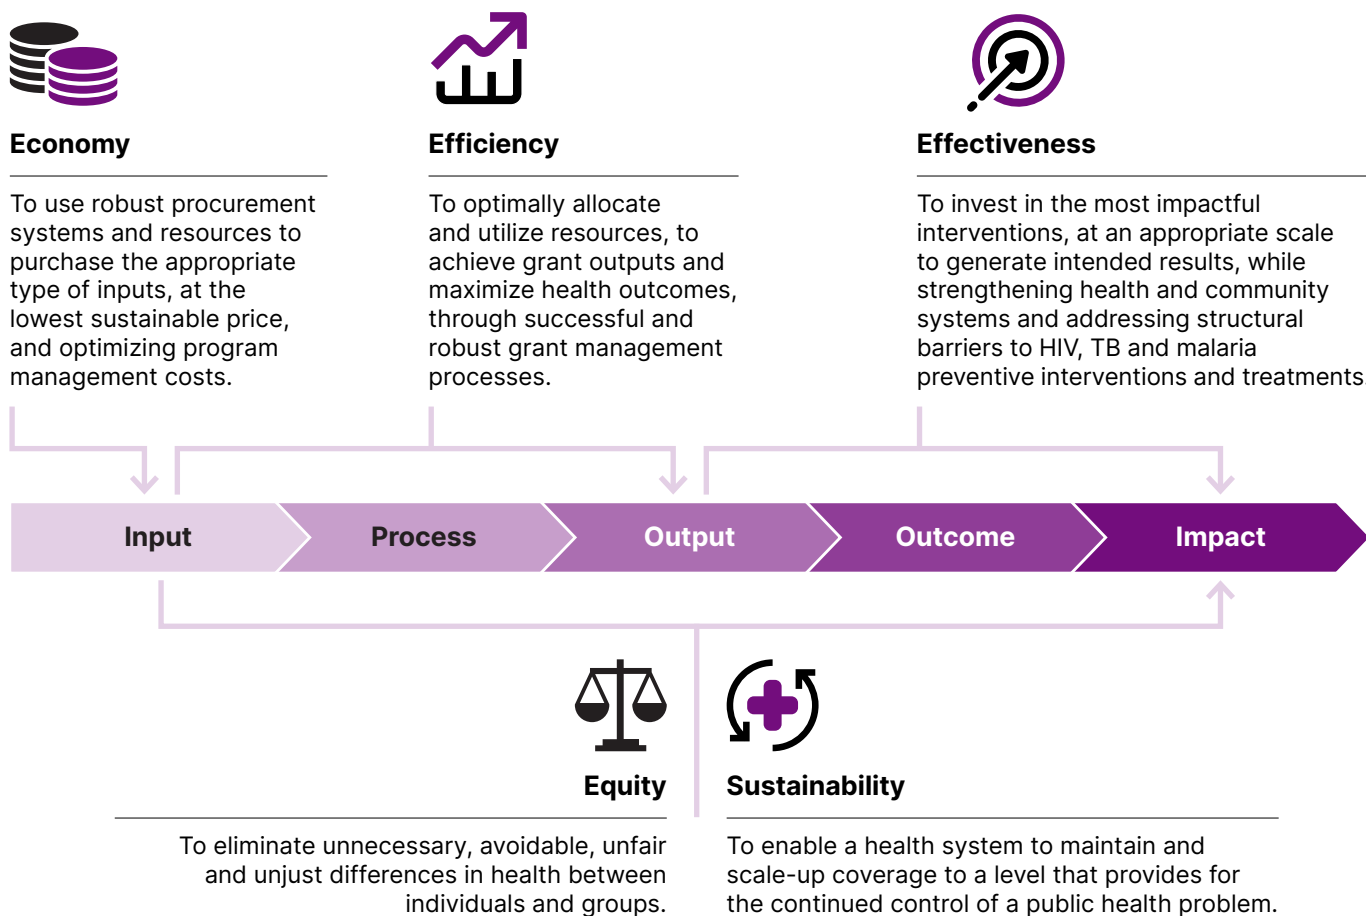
Economy

To use robust procurement systems and resources to purchase the appropriate type of inputs, at the lowest sustainable price, and optimizing program management costs.

Efficiency

To optimally allocate and utilize resources, to achieve grant outputs and maximize health outcomes, through successful and robust grant management processes.

Effectiveness

To invest in the most impactful interventions, at an appropriate scale to generate intended results, while strengthening health and community systems and addressing structural barriers to HIV, TB and malaria preventive interventions and treatments

Input

Process

Output

Outcome

Impact

Equity

To eliminate unnecessary, avoidable, unfair and unjust differences in health between individuals and groups.

Sustainability

To enable a health system to maintain and scale-up coverage to a level that provides for the continued control of a public health problem.